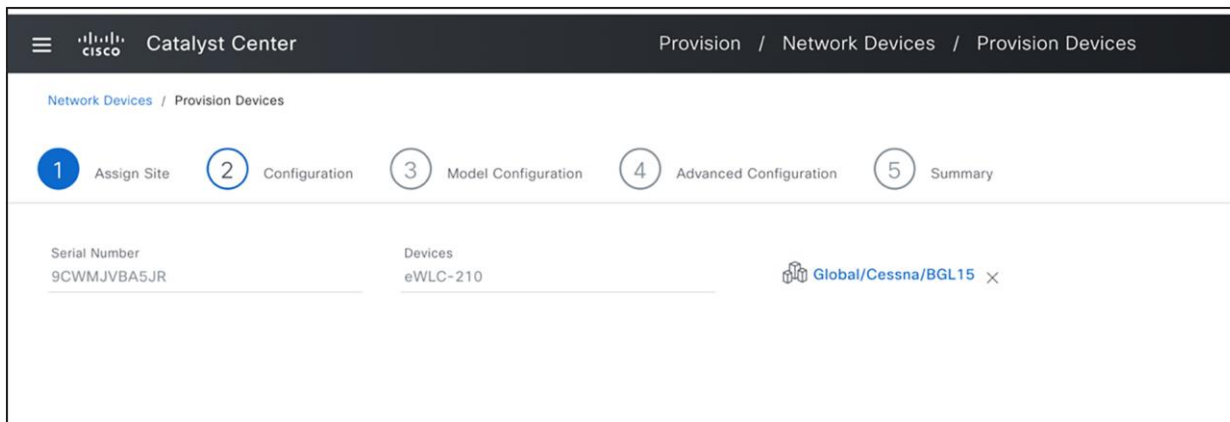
cisco Catalyst Center

Provision / Network Devices / Provision Devices

Network Devices / Provision Devices

1 Assign Site
2 Configuration
3 Model Configuration
4 Advanced Configuration
5 Summary

Serial Number
9CWMJVBA5JR

Devices
eWLC-210

Global/Cessna/BGL15 ×